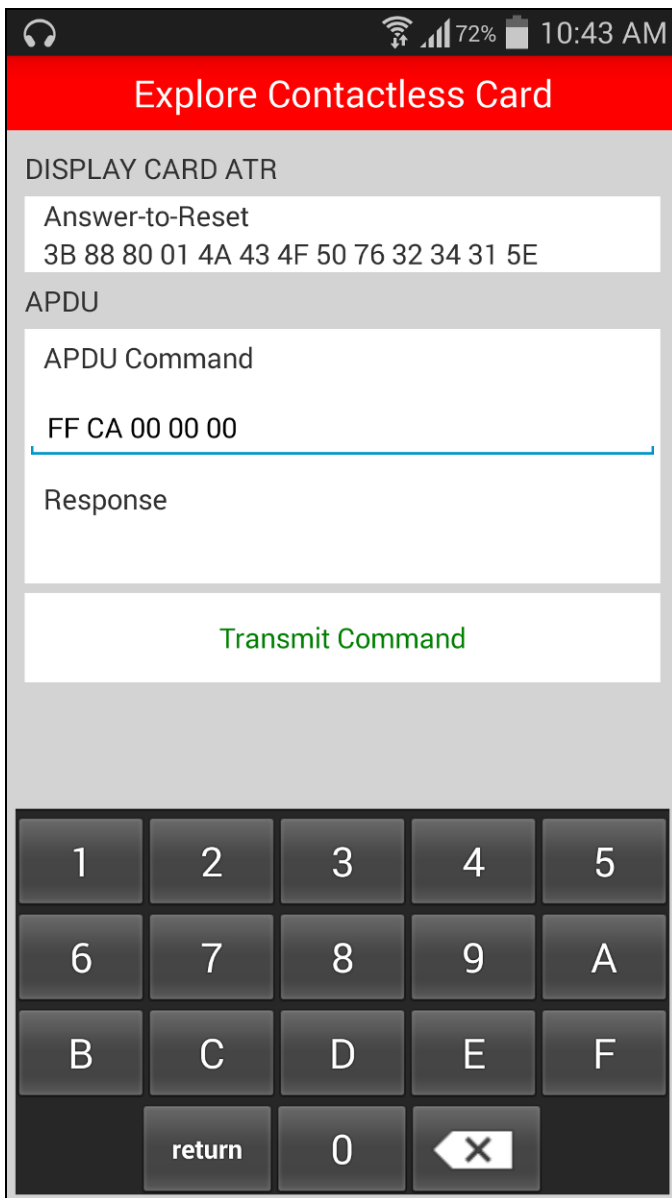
72% 10:43 AM

Explore Contactless Card

DISPLAY CARD ATR

Answer-to-Reset
3B 88 80 01 4A 43 4F 50 76 32 34 31 5E

APDU

APDU Command

FF CA 00 00 00

Response

Transmit Command

| 1 | 2 | 3 | 4 | 5 |
|---|---|---|---|---|
| 6 | 7 | 8 | 9 | A |
| B | C | D | E | F |
| | return | 0 | | |